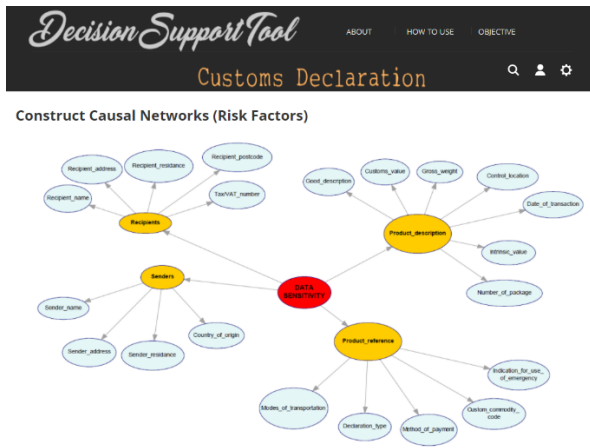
Decision Support Tool

ABOUT
HOW TO USE
OBJECTIVE

Customs Declaration

Construct Causal Networks (Risk Factors)

Recipient_address
Recipient_residance
Recipient_postcode
Recipient_name
Tax/VAT_number
Recipients
Good_description
Customs_value
Gross_weight
Control_location
Date_of_transaction
Product_description
Intrinsic_value
Number_of_package
Senders
DATA SENSITIVITY
Sender_name
Country_of_origin
Sender_address
Sender_residance
Product_reference
Indication_for_use_of_emergency
Modes_of_transportation
Declaration_type
Method_of_payment
Custom_commodity_code